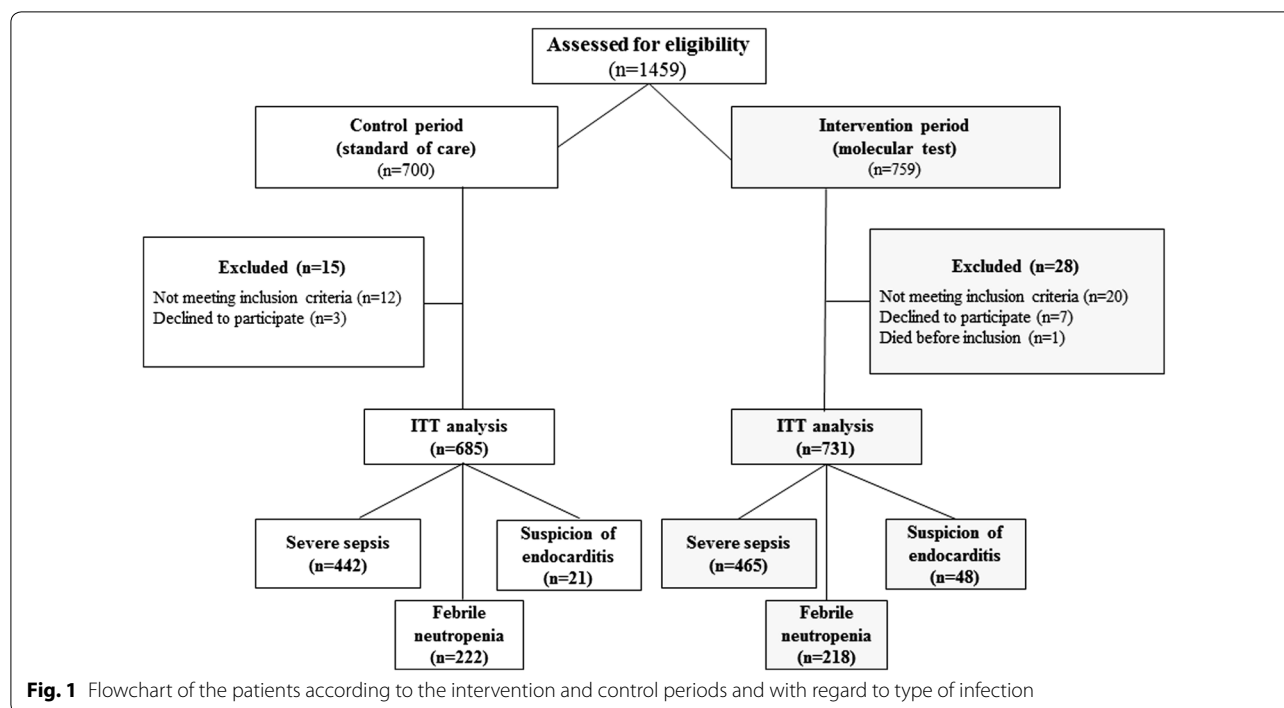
Assessed for eligibility
(n=1459)

Control period
(standard of care)
(n=700)

Intervention period
(molecular test)
(n=759)

Excluded (n=15)
Not meeting inclusion criteria (n=12)
Declined to participate (n=3)

Excluded (n=28)
Not meeting inclusion criteria (n=20)
Declined to participate (n=7)
Died before inclusion (n=1)

ITT analysis
(n=685)

ITT analysis
(n=731)

Severe sepsis
(n=442)

Suspicion of endocarditis
(n=21)

Febrile neutropenia
(n=222)

Severe sepsis
(n=465)

Suspicion of endocarditis
(n=48)

Febrile neutropenia
(n=218)

Fig. 1 Flowchart of the patients according to the intervention and control periods and with regard to type of infection